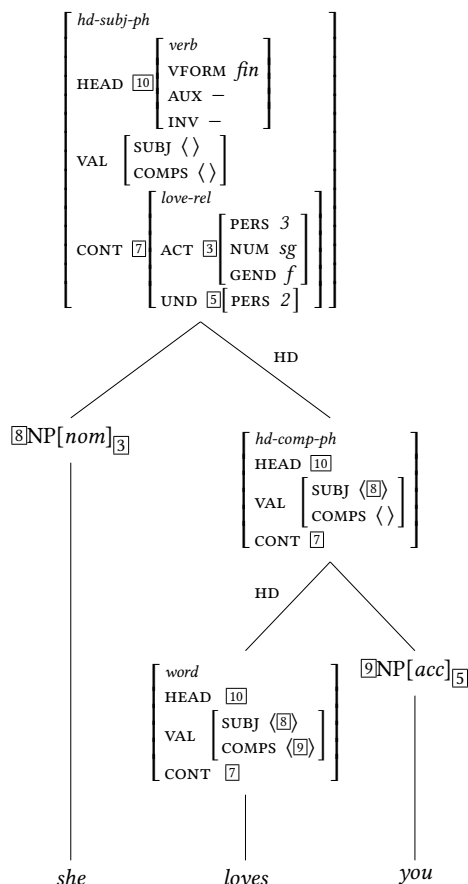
hd-subj-ph
HEAD $\boxed{10}$ verb
VFORM fin
AUX −
INV −
VAL SUBJ ⟨ ⟩
COMPS ⟨ ⟩
CONT $\boxed{7}$ love-rel
ACT $\boxed{3}$ PERS 3
NUM sg
GEND f
UND $\boxed{5}$ PERS 2

HD

$\boxed{8}$NP[nom]$_{\boxed{3}}$

hd-comp-ph
HEAD $\boxed{10}$
VAL SUBJ ⟨$\boxed{8}$⟩
COMPS ⟨ ⟩
CONT $\boxed{7}$

HD

word
HEAD $\boxed{10}$
VAL SUBJ ⟨$\boxed{8}$⟩
COMPS ⟨$\boxed{9}$⟩
CONT $\boxed{7}$

$\boxed{9}$NP[acc]$_{\boxed{5}}$

she loves you